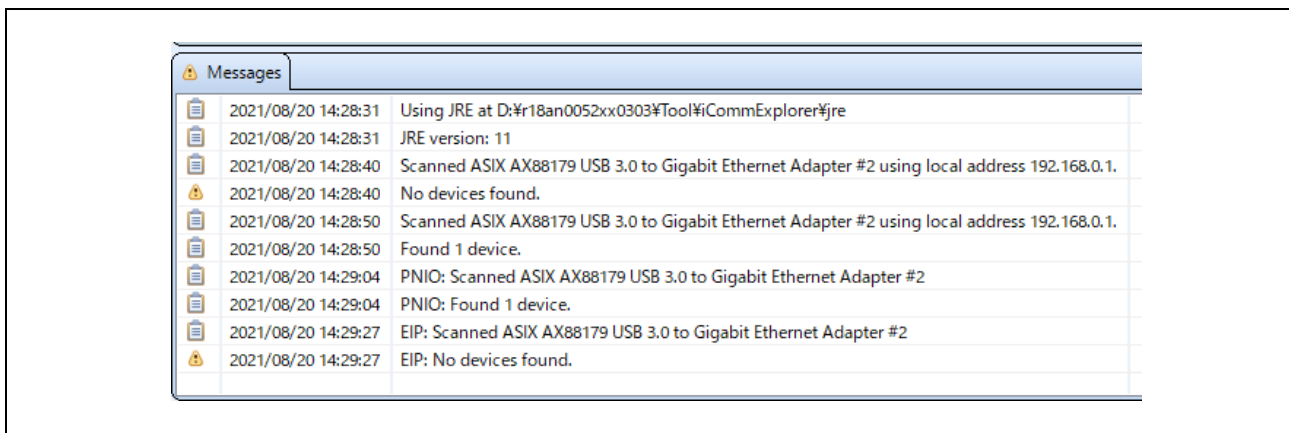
Messages

| | | |
|---|---|---|
| | 2021/08/20 14:28:31 | Using JRE at D:¥r18an0052xx0303¥Tool¥iCommExplorer¥jre |
| | 2021/08/20 14:28:31 | JRE version: 11 |
| | 2021/08/20 14:28:40 | Scanned ASIX AX88179 USB 3.0 to Gigabit Ethernet Adapter #2 using local address 192.168.0.1. |
| | 2021/08/20 14:28:40 | No devices found. |
| | 2021/08/20 14:28:50 | Scanned ASIX AX88179 USB 3.0 to Gigabit Ethernet Adapter #2 using local address 192.168.0.1. |
| | 2021/08/20 14:28:50 | Found 1 device. |
| | 2021/08/20 14:29:04 | PNIO: Scanned ASIX AX88179 USB 3.0 to Gigabit Ethernet Adapter #2 |
| | 2021/08/20 14:29:04 | PNIO: Found 1 device. |
| | 2021/08/20 14:29:27 | EIP: Scanned ASIX AX88179 USB 3.0 to Gigabit Ethernet Adapter #2 |
| | 2021/08/20 14:29:27 | EIP: No devices found. |